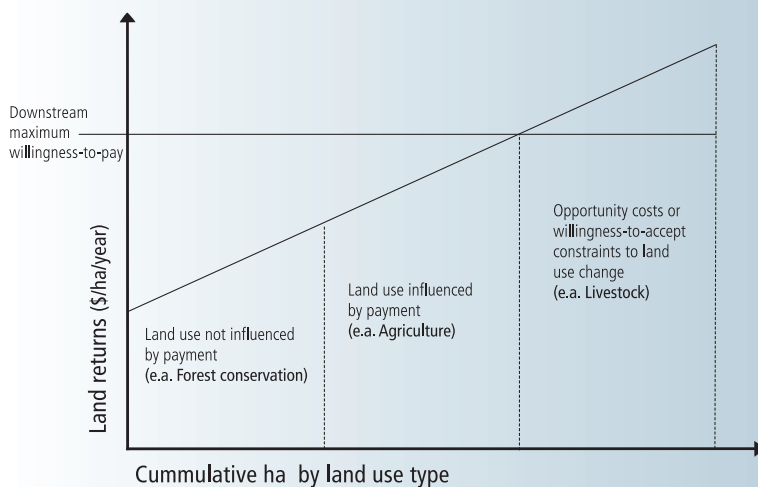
Downstream maximum willingness-to-pay

Land returns (\$/ha/year)

Land use not influenced by payment (e.a. Forest conservation)

Land use influenced by payment (e.a. Agriculture)

Opportunity costs or willingness-to-accept constraints to land use change (e.a. Livestock)

Cummulative ha by land use type